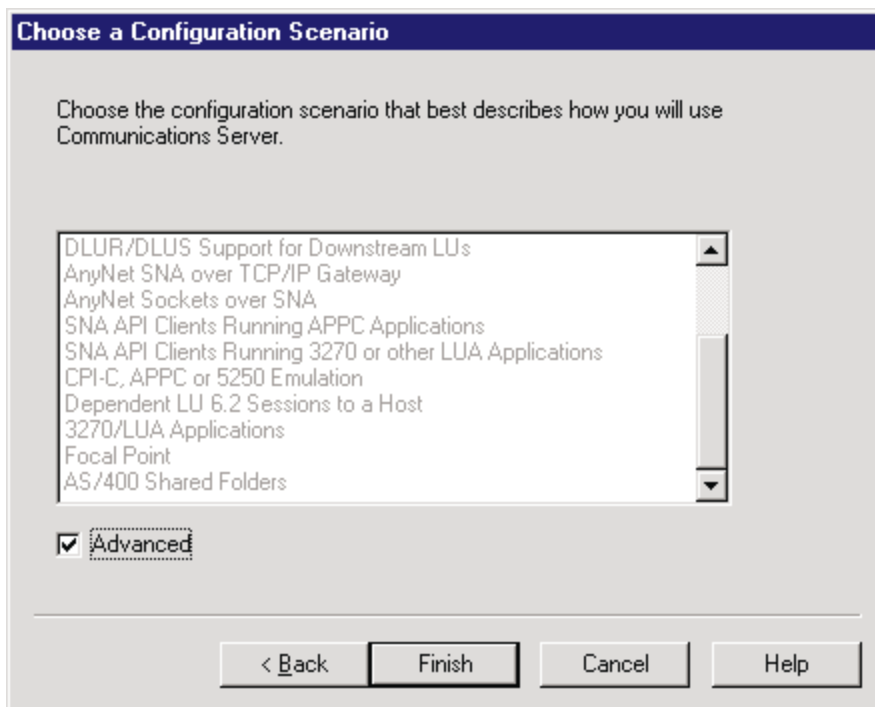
Choose a Configuration Scenario

Choose the configuration scenario that best describes how you will use Communications Server.

DLUR/DLUS Support for Downstream LUs
AnyNet SNA over TCP/IP Gateway
AnyNet Sockets over SNA
SNA API Clients Running APPC Applications
SNA API Clients Running 3270 or other LUA Applications
CPI-C, APPC or 5250 Emulation
Dependent LU 6.2 Sessions to a Host
3270/LUA Applications
Focal Point
AS/400 Shared Folders

Advanced

< Back | Finish | Cancel | Help